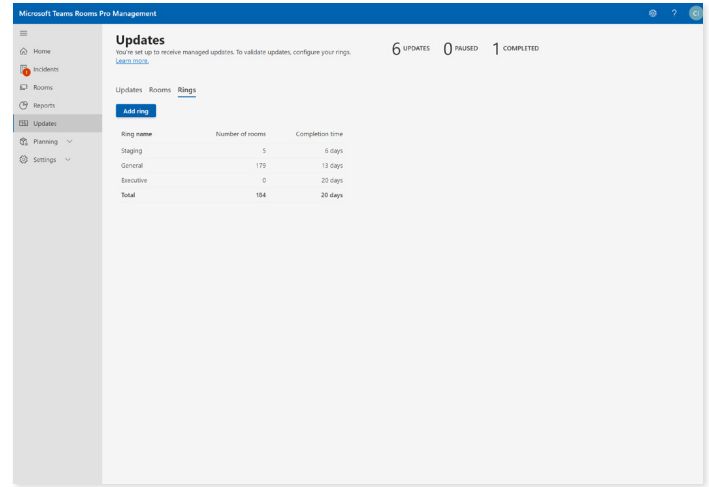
Microsoft Teams Rooms Pro Management

? CI

Home
Incidents
Rooms
Reports
Updates
Planning
Settings

Updates
You're set up to receive managed updates. To validate updates, configure your rings. Learn more.

6 UPDATES 0 PAUSED 1 COMPLETED

Updates Rooms Rings

Add ring

| Ring name | Number of rooms | Completion time |
|---|---|---|
| Staging | 5 | 6 days |
| General | 179 | 13 days |
| Executive | 0 | 20 days |
| Total | 184 | 20 days |